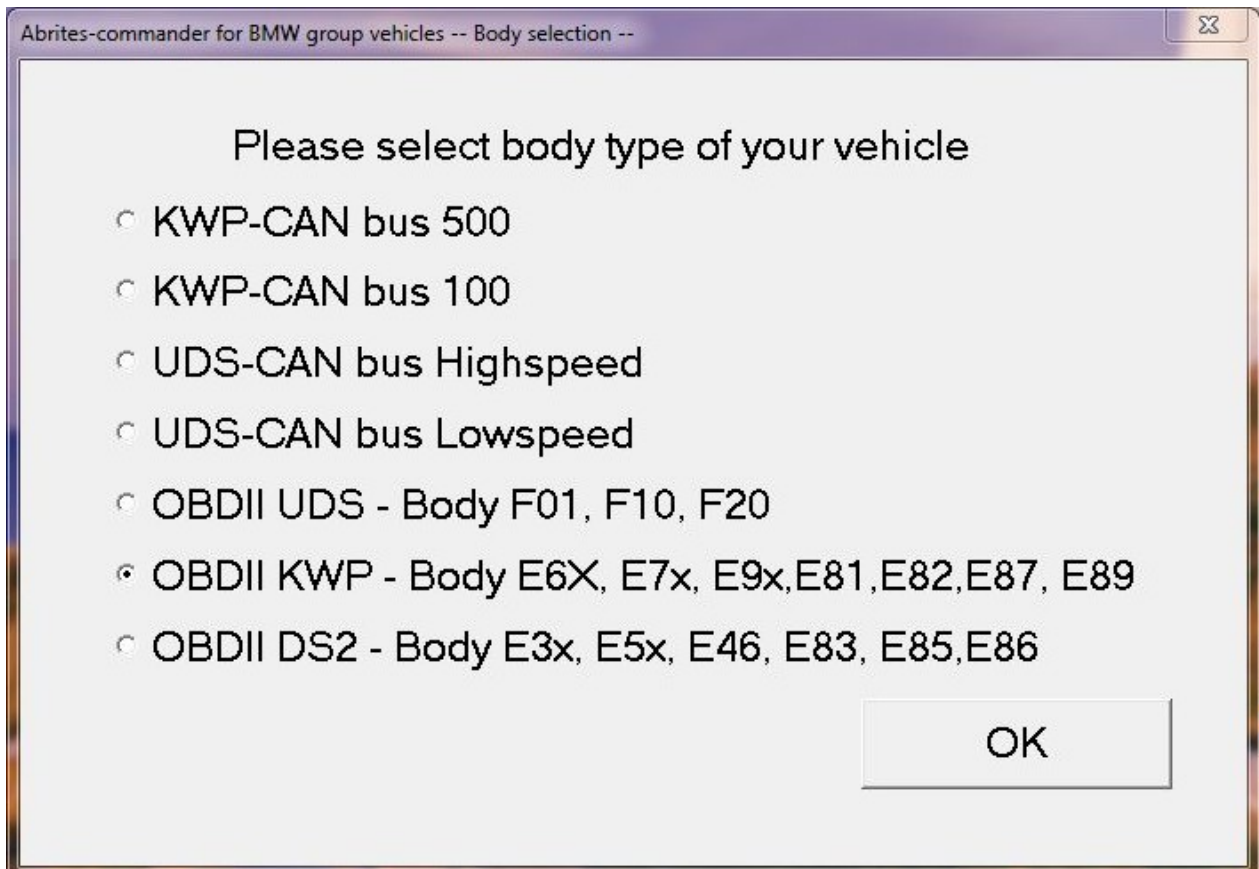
Abrites-commander for BMW group vehicles -- Body selection --

Please select body type of your vehicle

KWP-CAN bus 500

KWP-CAN bus 100

UDS-CAN bus Highspeed

UDS-CAN bus Lowspeed

OBDII UDS - Body F01, F10, F20

OBDII KWP - Body E6X, E7x, E9x,E81,E82,E87, E89

OBDII DS2 - Body E3x, E5x, E46, E83, E85,E86

OK